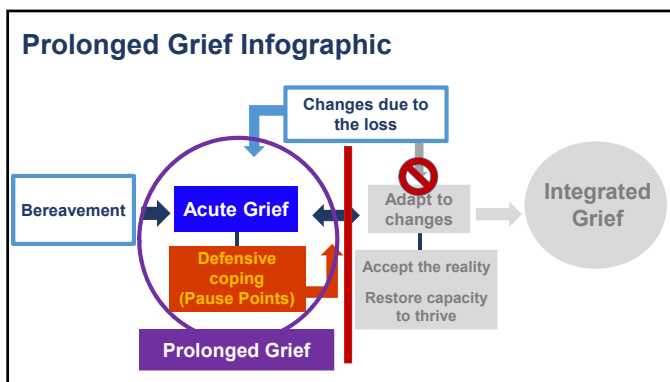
Prolonged Grief Infographic

Changes due to the loss

Bereavement

Acute Grief

Defensive coping (Pause Points)

Adapt to changes

Accept the reality

Restore capacity to thrive

Integrated Grief

Prolonged Grief